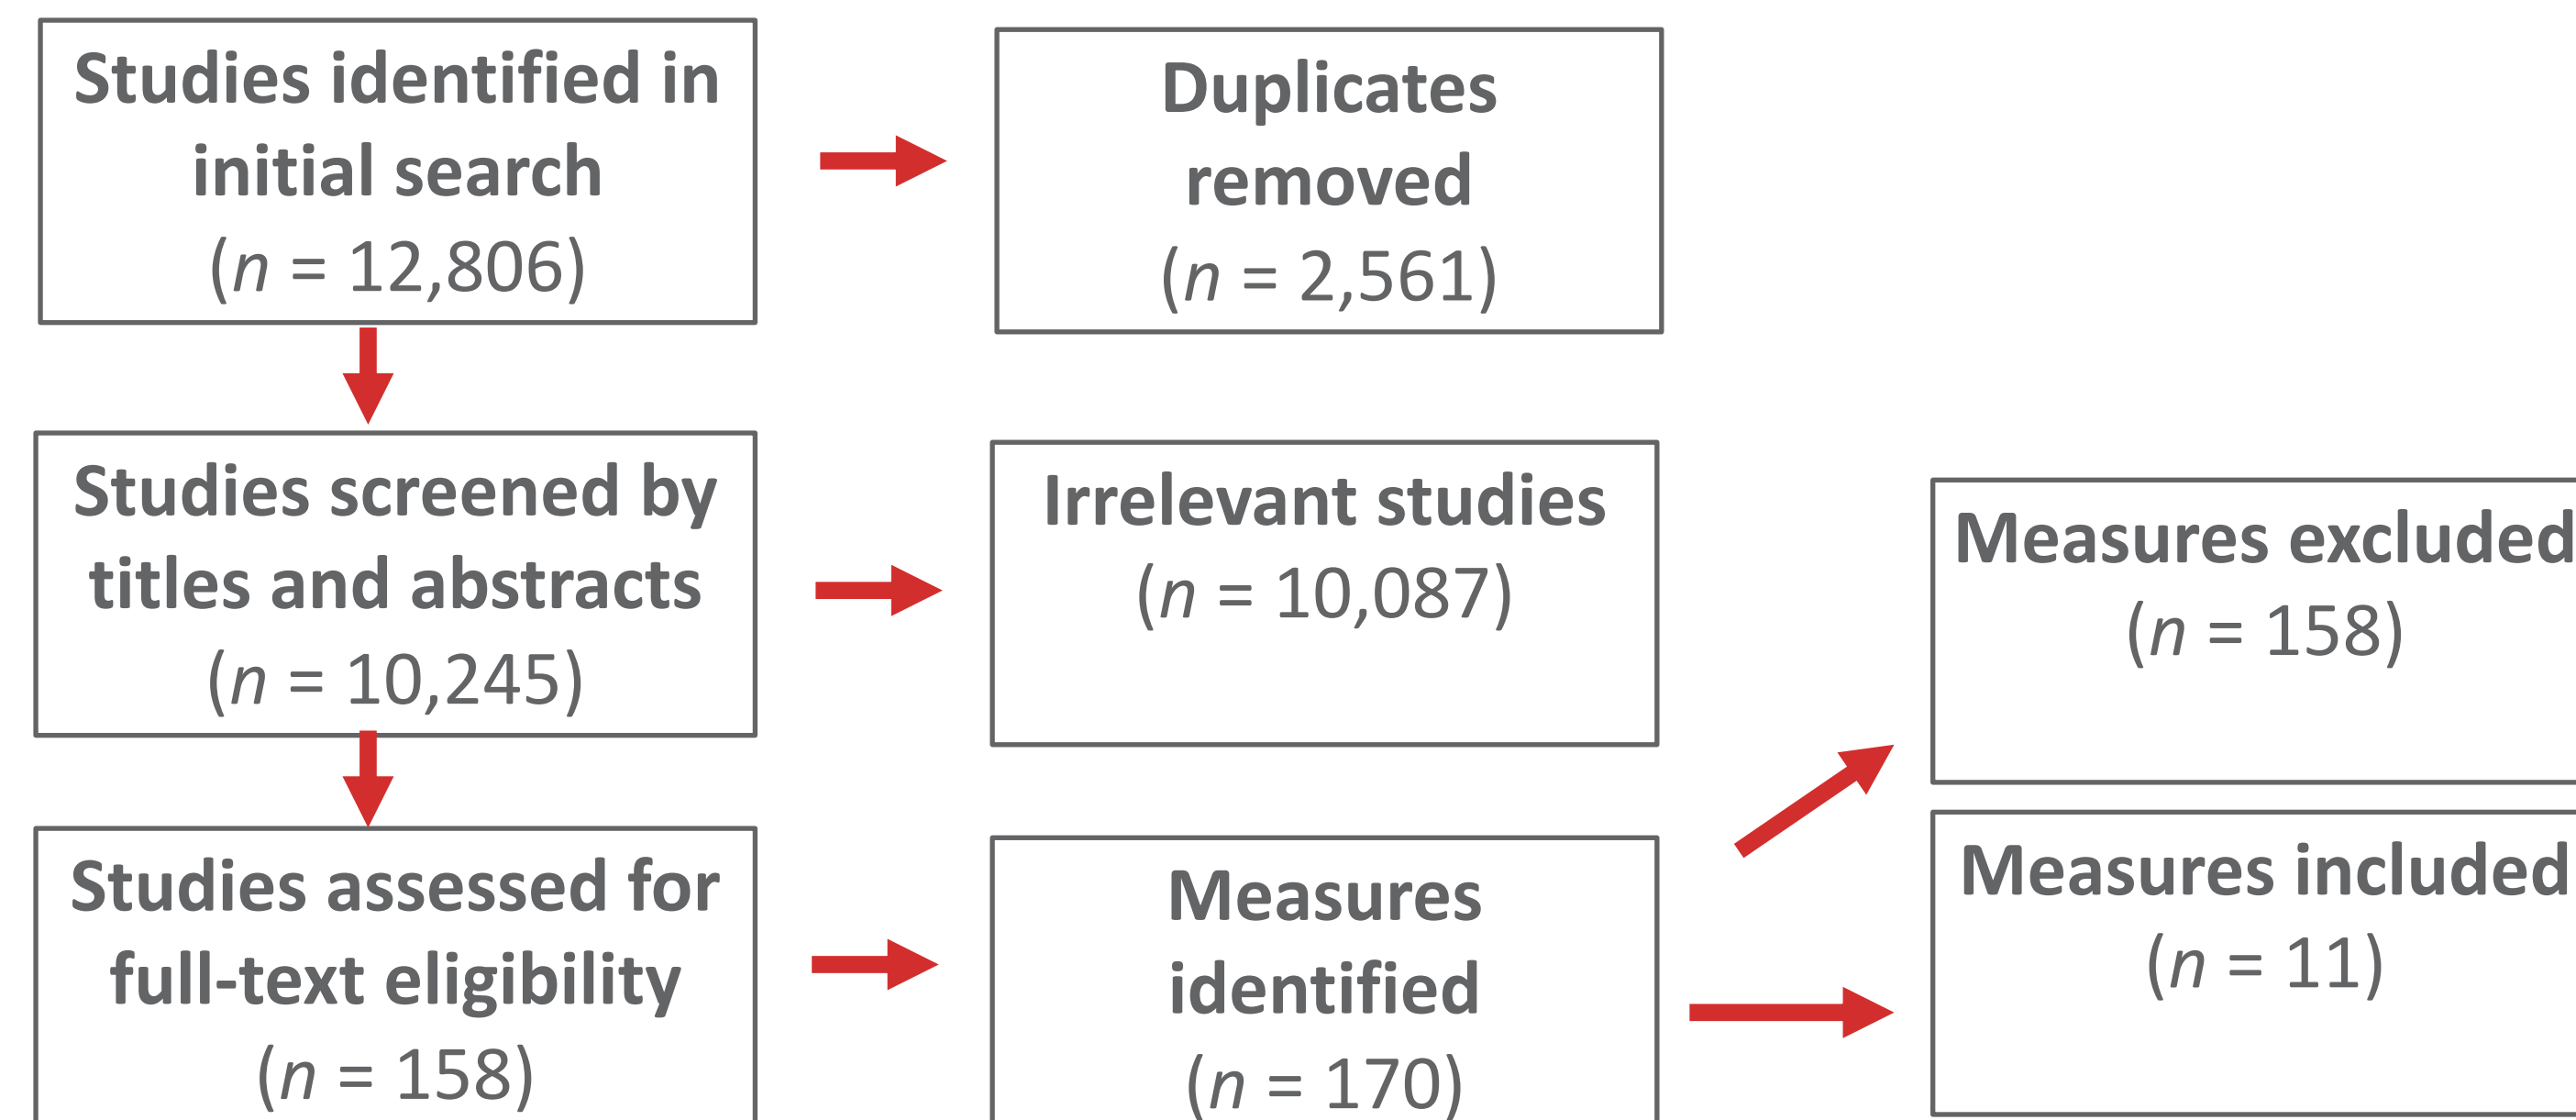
Studies identified in initial search
($n$ = 12,806)

Duplicates removed
($n$ = 2,561)

Studies screened by titles and abstracts
($n$ = 10,245)

Irrelevant studies
($n$ = 10,087)

Measures excluded
($n$ = 158)

Studies assessed for full-text eligibility
($n$ = 158)

Measures identified
($n$ = 170)

Measures included
($n$ = 11)